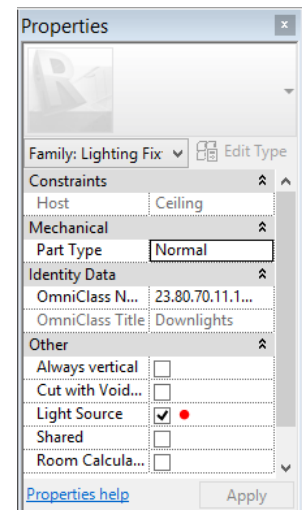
Properties

Family: Lighting Fix
Edit Type

| Constraints | |
|---|---|
| Host | Ceiling |
| Mechanical | |
| Part Type | Normal |
| Identity Data | |
| OmniClass N... | 23.80.70.11.1... |
| OmniClass Title | Downlights |
| Other | |
| Always vertical | |
| Cut with Void... | |
| Light Source | ✓ |
| Shared | |
| Room Calcula... | |

Properties help
Apply